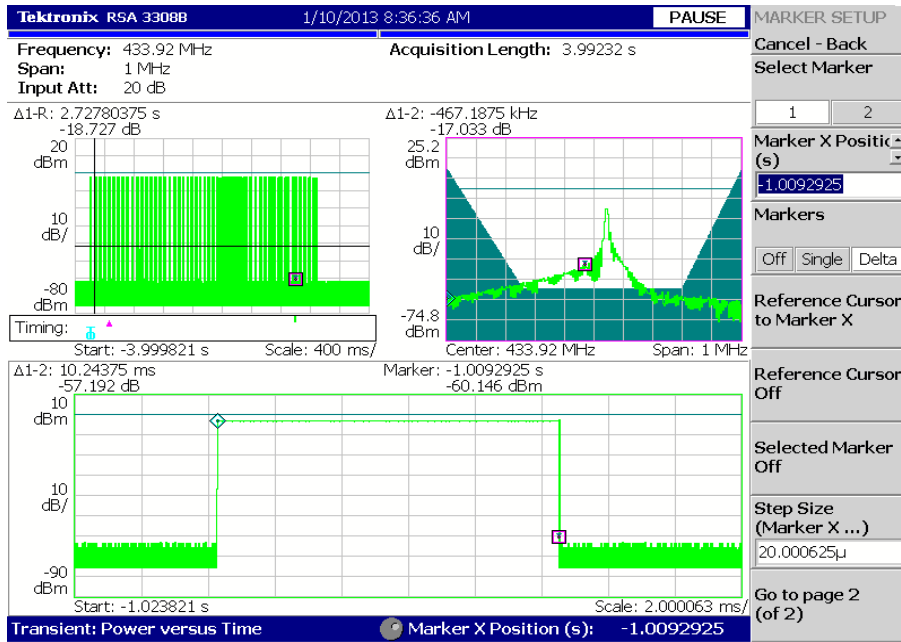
Tektronix RSA 3308B 1/10/2013 8:36:36 AM PAUSE

MARKER SETUP

Cancel - Back

Select Marker

1 2

Marker X Positic (s)

-1.0092925

Markers

Off Single Delta

Reference Cursor to Marker X

Reference Cursor Off

Selected Marker Off

Step Size (Marker X ...)

20.000625μ

Go to page 2 (of 2)

Frequency: 433.92 MHz
Span: 1 MHz
Input Att: 20 dB

Acquisition Length: 3.99232 s

Δ1-R: 2.72780375 s
-18.727 dB

20 dBm
10 dB/
-80 dBm

Timing:

Start: -3.999821 s Scale: 400 ms/

Δ1-2: -467.1875 kHz
-17.033 dB

25.2 dBm
10 dB/
-74.8 dBm

Center: 433.92 MHz Span: 1 MHz

Δ1-2: 10.24375 ms
-57.192 dB

Marker: -1.0092925 s
-60.146 dBm

10 dBm
10 dB/
-90 dBm

Start: -1.023821 s Scale: 2.000063 ms/

Transient: Power versus Time Marker X Position (s): -1.0092925